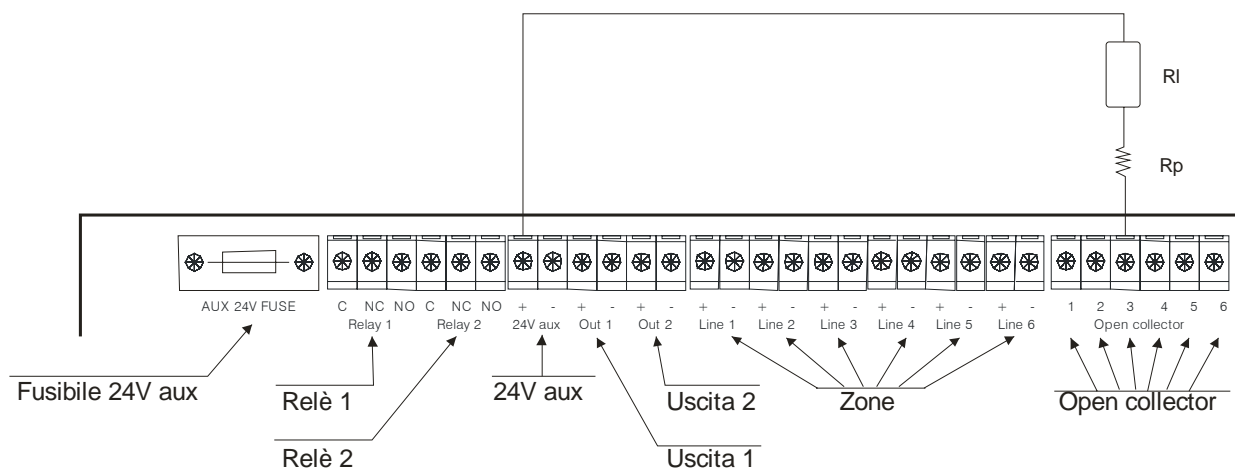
Rl

Rp

AUX 24V FUSE

C NC NO C NC NO + - + - + - + - + - + - + - + - + - 1 2 3 4 5 6

Relay 1 Relay 2 24V aux Out 1 Out 2 Line 1 Line 2 Line 3 Line 4 Line 5 Line 6 Open collector

Fusibile 24V aux

Relè 1

24V aux

Uscita 2

Zone

Open collector

Relè 2

Uscita 1